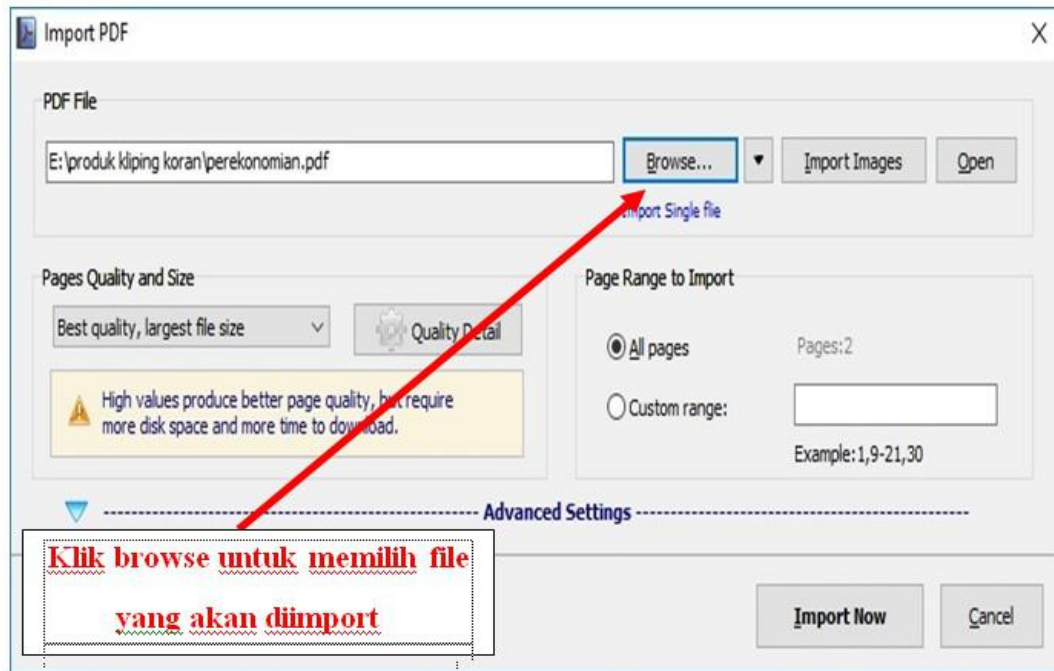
Import PDF

X

PDF File

E:\produk kliping koran\perekonomian.pdf

Browse...

Import Images

Open

Import Single file

Pages Quality and Size

Best quality, largest file size

Quality Detail

High values produce better page quality, but require more disk space and more time to download.

Page Range to Import

All pages

Pages:2

Custom range:

Example:1,9-21,30

Advanced Settings

Klik browse untuk memilih file yang akan diimport

Import Now

Cancel